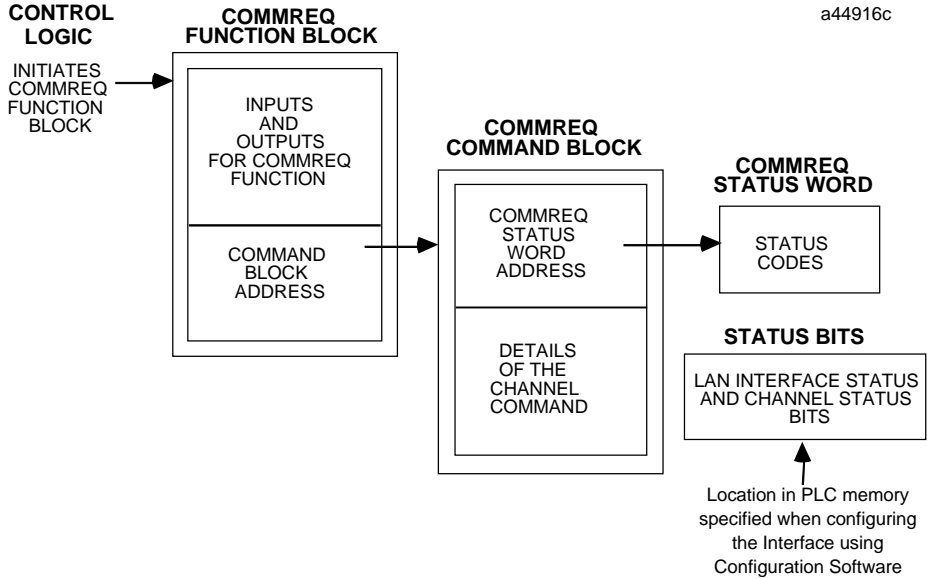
CONTROL LOGIC

INITIATES COMMREQ FUNCTION BLOCK

COMMREQ FUNCTION BLOCK

INPUTS AND OUTPUTS FOR COMMREQ FUNCTION

COMMAND BLOCK ADDRESS

COMMREQ COMMAND BLOCK

COMMREQ STATUS WORD ADDRESS

DETAILS OF THE CHANNEL COMMAND

a44916c

COMMREQ STATUS WORD

STATUS CODES

STATUS BITS

LAN INTERFACE STATUS AND CHANNEL STATUS BITS

Location in PLC memory specified when configuring the Interface using Configuration Software